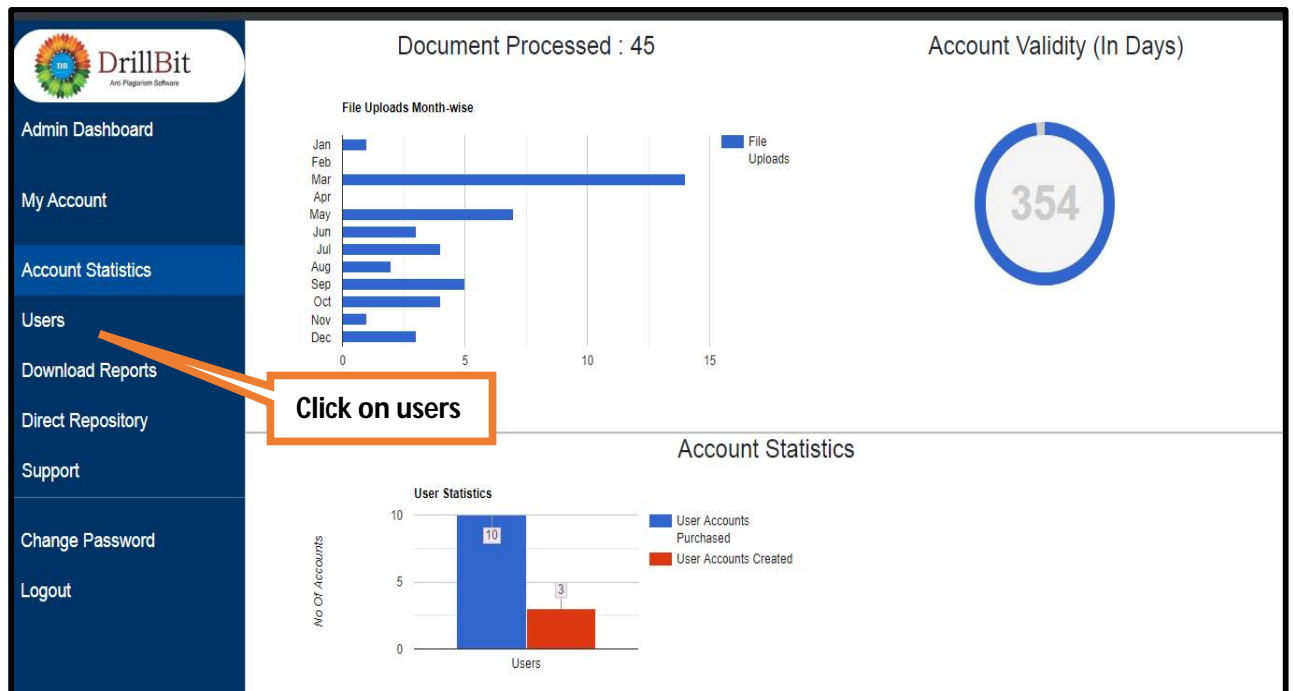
DB DrillBit
Anti Plagiarism Software

Admin Dashboard

My Account

Account Statistics

Users

Download Reports

Direct Repository

Support

Change Password

Logout

Document Processed : 45

File Uploads Month-wise

Jan
Feb
Mar
Apr
May
Jun
Jul
Aug
Sep
Oct
Nov
Dec

0 5 10 15

File Uploads

Account Validity (In Days)

354

Click on users

Account Statistics

User Statistics

No Of Accounts

10
5
0

10
3

Users

User Accounts Purchased
User Accounts Created